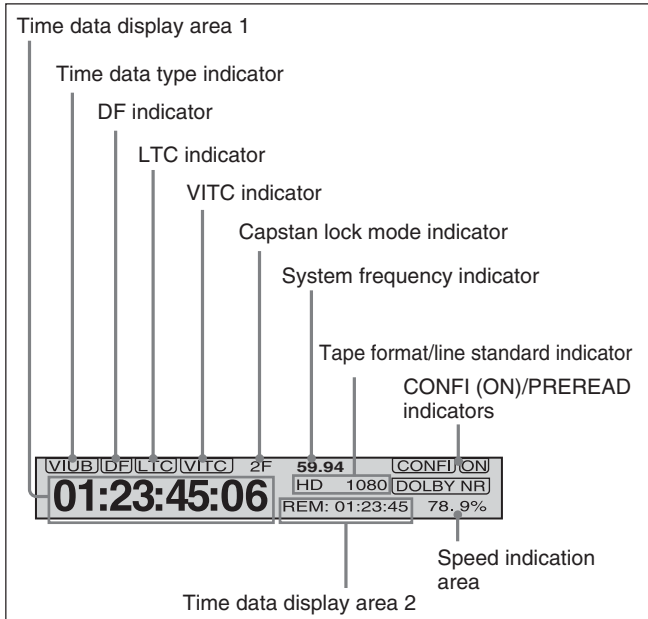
Time data display area 1

Time data type indicator

DF indicator

LTC indicator

VITC indicator

Capstan lock mode indicator

System frequency indicator

Tape format/line standard indicator

CONFI (ON)/PREREAD indicators

VIUB DF LTC VITC 2F 59.94 CONFI ON

01:23:45:06 HD 1080 DOLBY NR

REM: 01:23:45 78.9%

Speed indication area

Time data display area 2